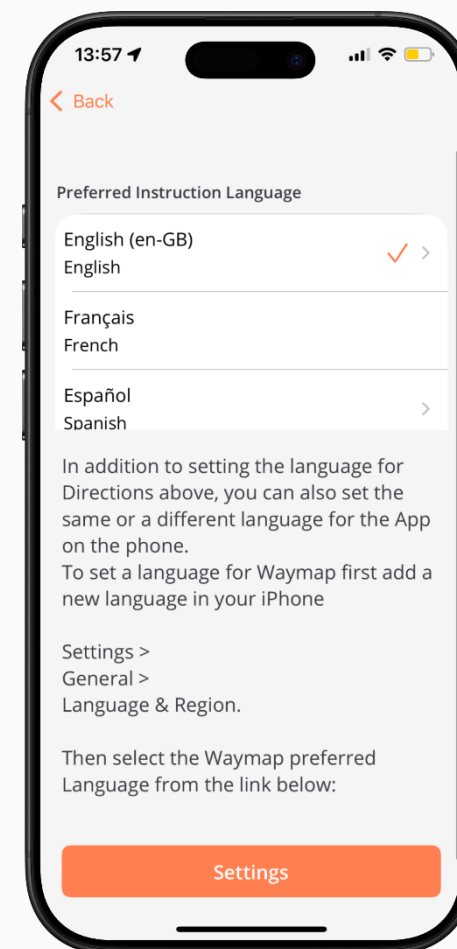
13:57

Back

Preferred Instruction Language

English (en-GB)
English

Français
French

Español
Spanish

In addition to setting the language for Directions above, you can also set the same or a different language for the App on the phone.
To set a language for Waymap first add a new language in your iPhone

Settings >
General >
Language & Region.

Then select the Waymap preferred Language from the link below:

Settings